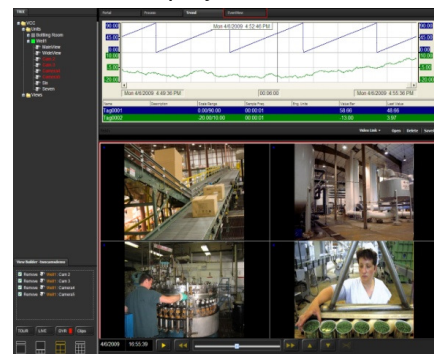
TREE

VCC
Units
Bottling Room
Shift1
MainView
MainView
Cam 1
Cam 2
Camera4
Camera3
Sin
Sewers
Views

Detail Process Trend Event/Alarm

Mon 4/6/2009 4:52:46 PM

Mon 4/6/2009 4:49:36 PM 00:06:00 Mon 4/6/2009 4:55:36 PM

| Name | Description | Scale Range | Sample Rate | Eng. Units | Value/Bar | Last Value |
|---|---|---|---|---|---|---|
| Tag0001 | | 0.00/90.00 | 00:00:01 | | 50.00 | 48.88 |
| Tag0002 | | -20.00/10.00 | 00:00:01 | | 13.00 | 3.97 |

Video Link Open Delete Save

View Builder Instrumentation
Remove Cam 1
Remove Cam 2
Remove Camera4
Remove Camera3

TOUR LIVE DVR Clips

4/6/2009 16:55:36